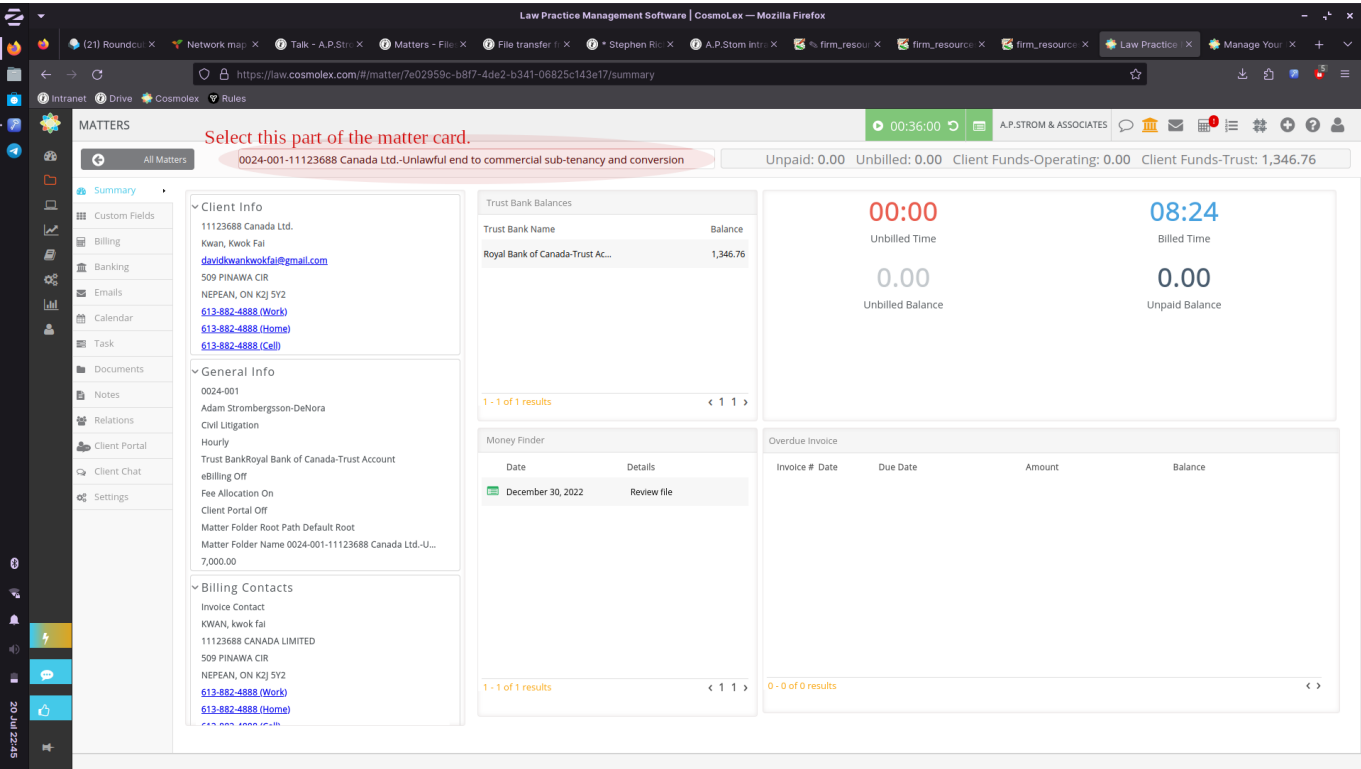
Law Practice Management Software | CosmoLex — Mozilla Firefox

(21) Roundcu ×
Network map ×
Talk - A.P.Str ×
Matters - File ×
File transfer fr ×
* Stephen Ric ×
A.P.Stom intra ×
✎ firm_resour ×
firm_resource ×
firm_resource ×
Law Practice ×
Manage Your ×
+

https://law.cosmolex.com/#/matter/7e02959c-b8f7-4de2-b341-06825c143e17/summary

Intranet
Drive
Cosmolex
Rules

MATTERS
Select this part of the matter card.
00:36:00
A.P.STROM & ASSOCIATES

All Matters
0024-001-11123688 Canada Ltd.-Unlawful end to commercial sub-tenancy and conversion
Unpaid: 0.00 Unbilled: 0.00 Client Funds-Operating: 0.00 Client Funds-Trust: 1,346.76

Summary
Custom Fields
Billing
Banking
Emails
Calendar
Task
Documents
Notes
Relations
Client Portal
Client Chat
Settings

Client Info
11123688 Canada Ltd.
Kwan, Kwok Fai
davidkwankwokfai@gmail.com
509 PINAWA CIR
NEPEAN, ON K2J 5Y2
613-882-4888 (Work)
613-882-4888 (Home)
613-882-4888 (Cell)

General Info
0024-001
Adam Strombergsson-DeNora
Civil Litigation
Hourly
Trust BankRoyal Bank of Canada-Trust Account
eBilling Off
Fee Allocation On
Client Portal Off
Matter Folder Root Path Default Root
Matter Folder Name 0024-001-11123688 Canada Ltd.-U...
7,000.00

Billing Contacts
Invoice Contact
KWAN, kwok fai
11123688 CANADA LIMITED
509 PINAWA CIR
NEPEAN, ON K2J 5Y2
613-882-4888 (Work)
613-882-4888 (Home)
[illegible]

Trust Bank Balances
| Trust Bank Name | Balance |
|---|---|
| Royal Bank of Canada-Trust Ac... | 1,346.76 |

1 - 1 of 1 results ‹ 1 1 ›

00:00
Unbilled Time
08:24
Billed Time
0.00
Unbilled Balance
0.00
Unpaid Balance

Money Finder
| Date | Details |
|---|---|
| December 30, 2022 | Review file |

1 - 1 of 1 results ‹ 1 1 ›

Overdue Invoice
| Invoice # | Date | Due Date | Amount | Balance |
|---|---|---|---|---|

0 - 0 of 0 results ‹ ›

20 Jul 22:45